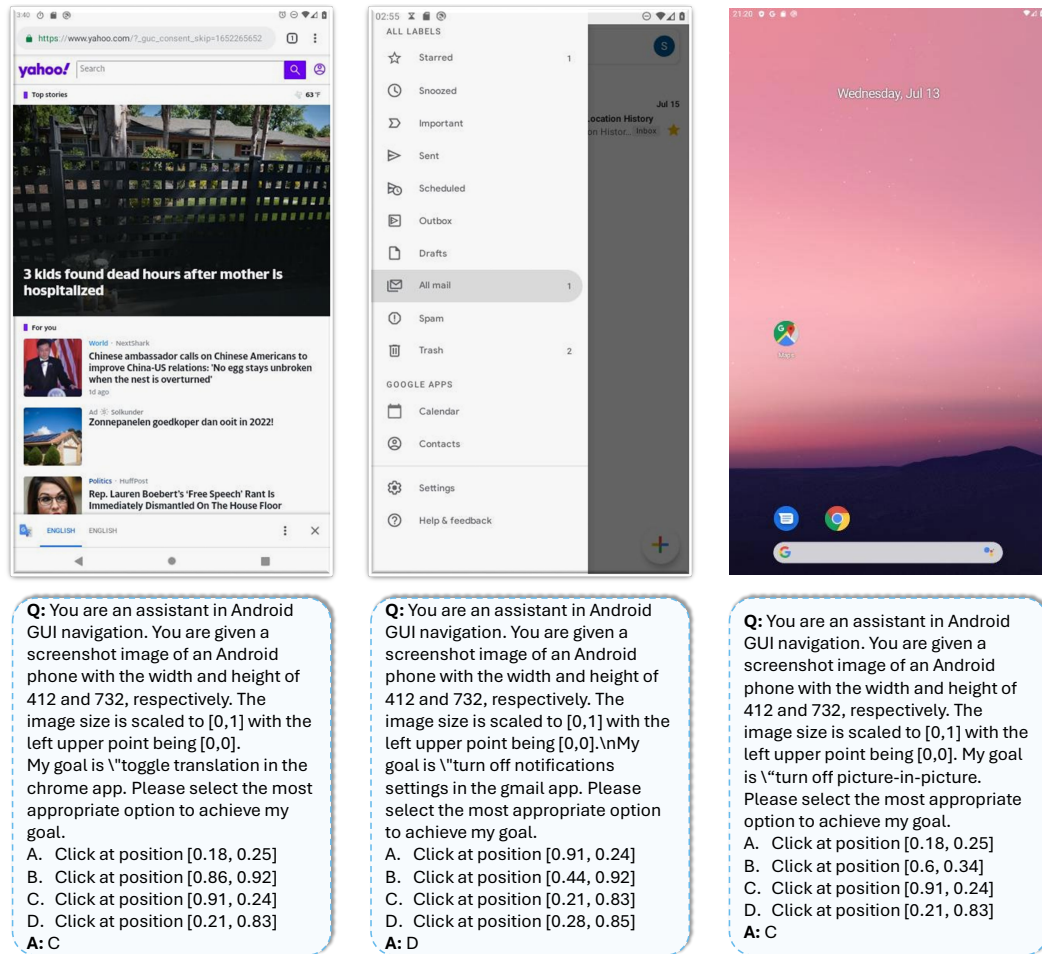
3:40

https://www.yahoo.com/?guc_consent_skip=1652265652

1

yahoo!

Search

Top stories

63°F

3 kids found dead hours after mother is hospitalized

For you

World · NextShark

Chinese ambassador calls on Chinese Americans to improve China-US relations: 'No egg stays unbroken when the nest is overturned'

1d ago

Ad · Solkunder

Zonnepanelen goedkoper dan ooit in 2022!

Politics · HuffPost

Rep. Lauren Boebert's 'Free Speech' Rant Is Immediately Dismantled On The House Floor

ENGLISH ENGLISH

**Q:** You are an assistant in Android GUI navigation. You are given a screenshot image of an Android phone with the width and height of 412 and 732, respectively. The image size is scaled to [0,1] with the left upper point being [0,0].
My goal is \"toggle translation in the chrome app. Please select the most appropriate option to achieve my goal.
A. Click at position [0.18, 0.25]
B. Click at position [0.86, 0.92]
C. Click at position [0.91, 0.24]
D. Click at position [0.21, 0.83]
**A:** C

02:55

ALL LABELS

Starred 1

Snoozed

Important

Sent

Scheduled

Outbox

Drafts

All mail 1

Spam

Trash 2

GOOGLE APPS

Calendar

Contacts

Settings

Help & feedback

S

Jul 15

Location History

on Histor.. Inbox

**Q:** You are an assistant in Android GUI navigation. You are given a screenshot image of an Android phone with the width and height of 412 and 732, respectively. The image size is scaled to [0,1] with the left upper point being [0,0].\nMy goal is \"turn off notifications settings in the gmail app. Please select the most appropriate option to achieve my goal.
A. Click at position [0.91, 0.24]
B. Click at position [0.44, 0.92]
C. Click at position [0.21, 0.83]
D. Click at position [0.28, 0.85]
**A:** D

21:20

Wednesday, Jul 13

Maps

**Q:** You are an assistant in Android GUI navigation. You are given a screenshot image of an Android phone with the width and height of 412 and 732, respectively. The image size is scaled to [0,1] with the left upper point being [0,0]. My goal is \"turn off picture-in-picture. Please select the most appropriate option to achieve my goal.
A. Click at position [0.18, 0.25]
B. Click at position [0.6, 0.34]
C. Click at position [0.91, 0.24]
D. Click at position [0.21, 0.83]
**A:** C